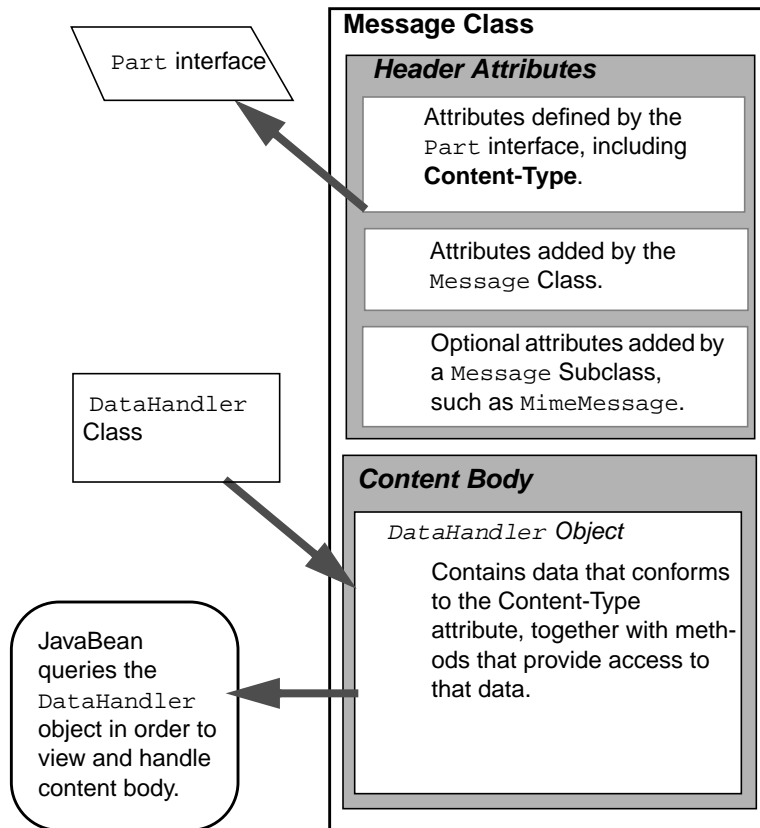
Part interface

Message Class

Header Attributes

Attributes defined by the Part interface, including Content-Type.

Attributes added by the Message Class.

Optional attributes added by a Message Subclass, such as MimeMessage.

DataHandler Class

Content Body

DataHandler Object

Contains data that conforms to the Content-Type attribute, together with methods that provide access to that data.

JavaBean queries the DataHandler object in order to view and handle content body.